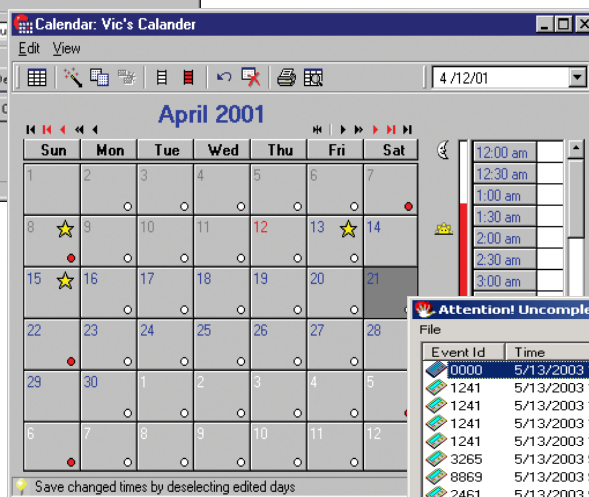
Calendar: Vic's Calander

Edit View

4 /12/01

April 2001

| Sun | Mon | Tue | Wed | Thu | Fri | Sat |
|---|---|---|---|---|---|---|
| 1 | 2 | 3 | 4 | 5 | 6 | 7 |
| 8 | 9 | 10 | 11 | 12 | 13 | 14 |
| 15 | 16 | 17 | 18 | 19 | 20 | 21 |
| 22 | 23 | 24 | 25 | 26 | 27 | 28 |
| 29 | 30 | 1 | 2 | 3 | 4 | 5 |
| 6 | 7 | 8 | 9 | 10 | 11 | 12 |

12:00 am
12:30 am
1:00 am
1:30 am
2:00 am
2:30 am
3:00 am

Attention! Uncomple

File

| Event Id | Time |
|---|---|
| 0000 | 5/13/2003 |
| 1241 | 5/13/2003 |
| 1241 | 5/13/2003 |
| 1241 | 5/13/2003 |
| 1241 | 5/13/2003 |
| 3265 | 5/13/2003 |
| 8869 | 5/13/2003 |
| 2461 | 5/13/2003 |

Save changed times by deselecting edited days